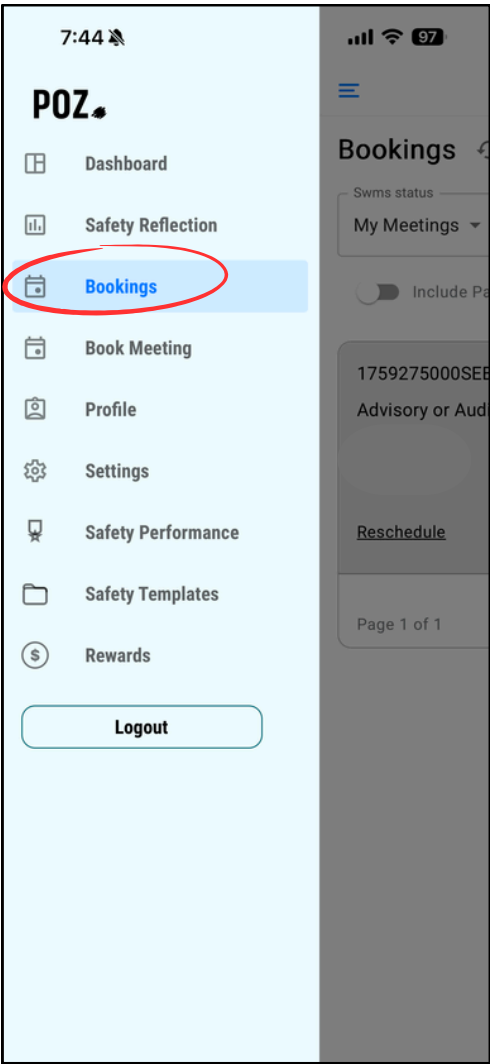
7:44

97

POZ

Dashboard

Safety Reflection

Bookings

Book Meeting

Profile

Settings

Safety Performance

Safety Templates

Rewards

Logout

Bookings

Swms status

My Meetings

Include Pa

1759275000SEE

Advisory or Aud

Reschedule

Page 1 of 1